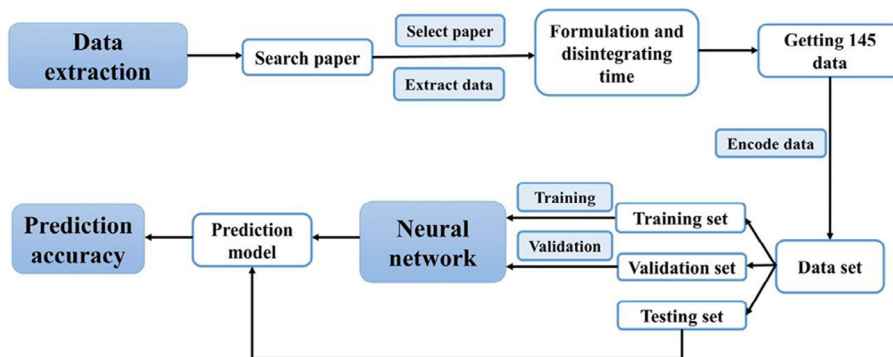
Data extraction

Search paper

Select paper

Extract data

Formulation and disintegrating time

Getting 145 data

Encode data

Data set

Training set

Validation set

Testing set

Training

Validation

Neural network

Prediction model

Prediction accuracy